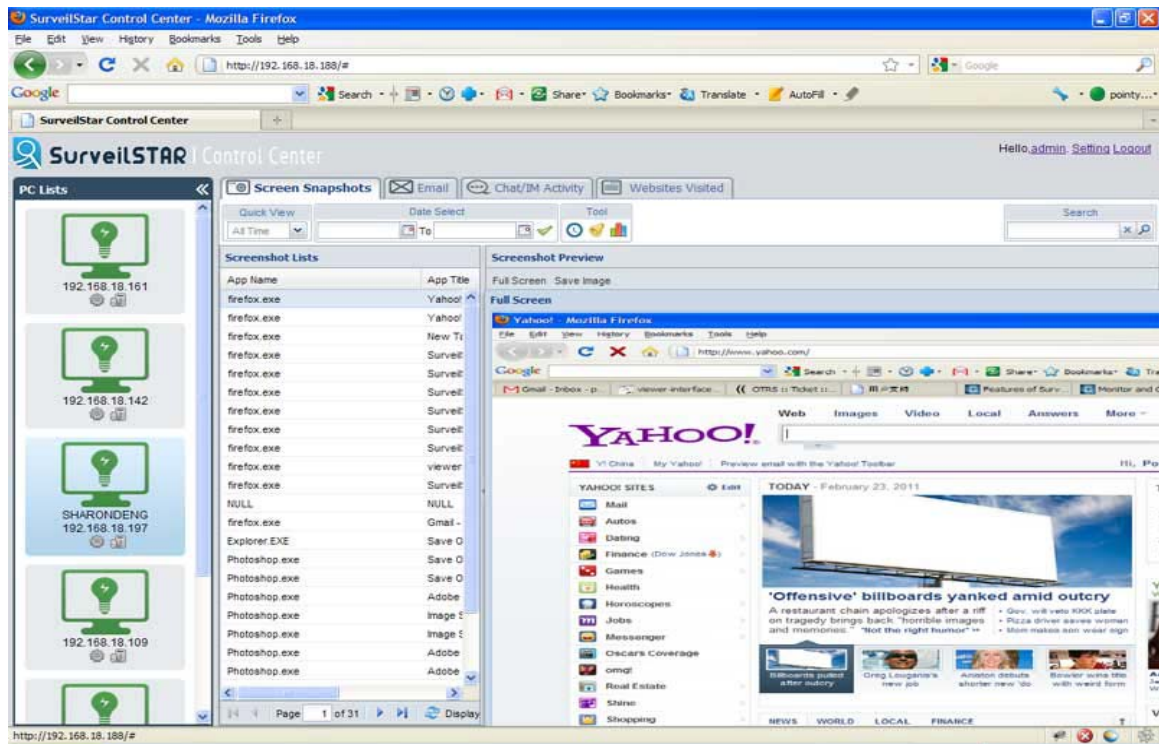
SurveilStar Control Center - Mozilla Firefox

File Edit View History Bookmarks Tools Help

http://192.168.18.188/#

Google

Search · Share · Bookmarks · Translate · AutoFill · pointy...

SurveilStar Control Center

SurveilSTAR | Control Center

Hello,admin. Setting Logout

PC Lists

192.168.18.161

192.168.18.142

SHARONDENG 192.168.18.197

192.168.18.109

Screen Snapshots | Email | Chat/IM Activity | Websites Visited

Quick View | Date Select | Tool | Search

All Time | To

Screenshot Lists

| App Name | App Title |
|---|---|
| firefox.exe | Yahoo! |
| firefox.exe | Yahoo! |
| firefox.exe | New Ta |
| firefox.exe | Surveil |
| firefox.exe | Surveil |
| firefox.exe | Surveil |
| firefox.exe | Surveil |
| firefox.exe | Surveil |
| firefox.exe | Surveil |
| firefox.exe | viewer |
| firefox.exe | Surveil |
| NULL | NULL |
| firefox.exe | Gmail - |
| Explorer.EXE | Save O |
| Photoshop.exe | Save O |
| Photoshop.exe | Save O |
| Photoshop.exe | Adobe |
| Photoshop.exe | Image S |
| Photoshop.exe | Image S |
| Photoshop.exe | Adobe |
| Photoshop.exe | Adobe |

Page 1 of 31 Display

Screenshot Preview

Full Screen Save Image

Full Screen

Yahoo! - Mozilla Firefox

File Edit View History Bookmarks Tools Help

http://www.yahoo.com/

Google

Search · Share · Bookmarks · Tra

Gmail - Inbox - p... | viewer interface... | OTRS :: Ticket :: ... | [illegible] | Features of Surv... | Monitor and C

Web Images Video Local Answers More

YAHOO!

Y! China | My Yahoo! | Preview email with the Yahoo! Toolbar | Hi, P

YAHOO! SITES Edit

Mail
Autos
Dating
Finance (Dow Jones)
Games
Health
Horoscopes
Jobs
Messenger
Oscars Coverage
omg!
Real Estate
Shine
Shopping

TODAY - February 23, 2011

'Offensive' billboards yanked amid outcry

A restaurant chain apologizes after a riff on tragedy brings back "horrible images and memories." "Not the right humor" »

• Gov. will veto KKK plate
• Pizza driver saves woman
• Mom makes son wear sign

Billboards pulled after outcry | Greg Louganis's new job | Aniston debuts shorter new 'do | Bowler wins title with weird form

NEWS WORLD LOCAL FINANCE

http://192.168.18.188/#